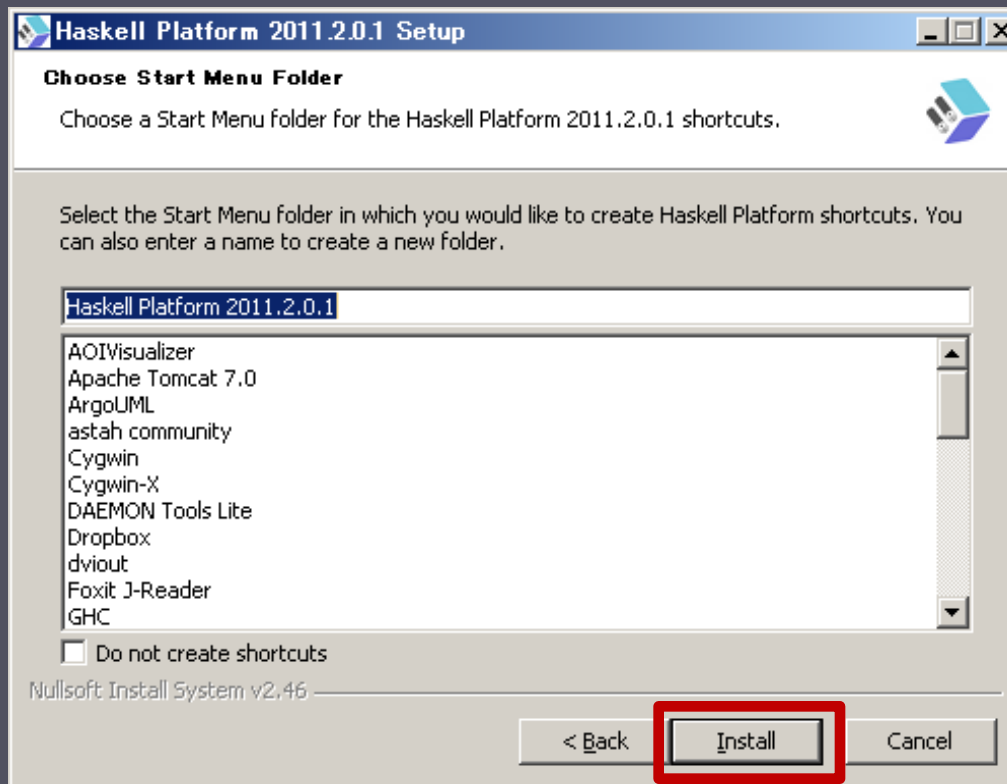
Haskell Platform 2011.2.0.1 Setup

Choose Start Menu Folder

Choose a Start Menu folder for the Haskell Platform 2011.2.0.1 shortcuts.

Select the Start Menu folder in which you would like to create Haskell Platform shortcuts. You can also enter a name to create a new folder.

Haskell Platform 2011.2.0.1

AOIVisualizer
Apache Tomcat 7.0
ArgoUML
astah community
Cygwin
Cygwin-X
DAEMON Tools Lite
Dropbox
dviout
Foxit J-Reader
GHC

Do not create shortcuts

Nullsoft Install System v2.46

< Back
Install
Cancel